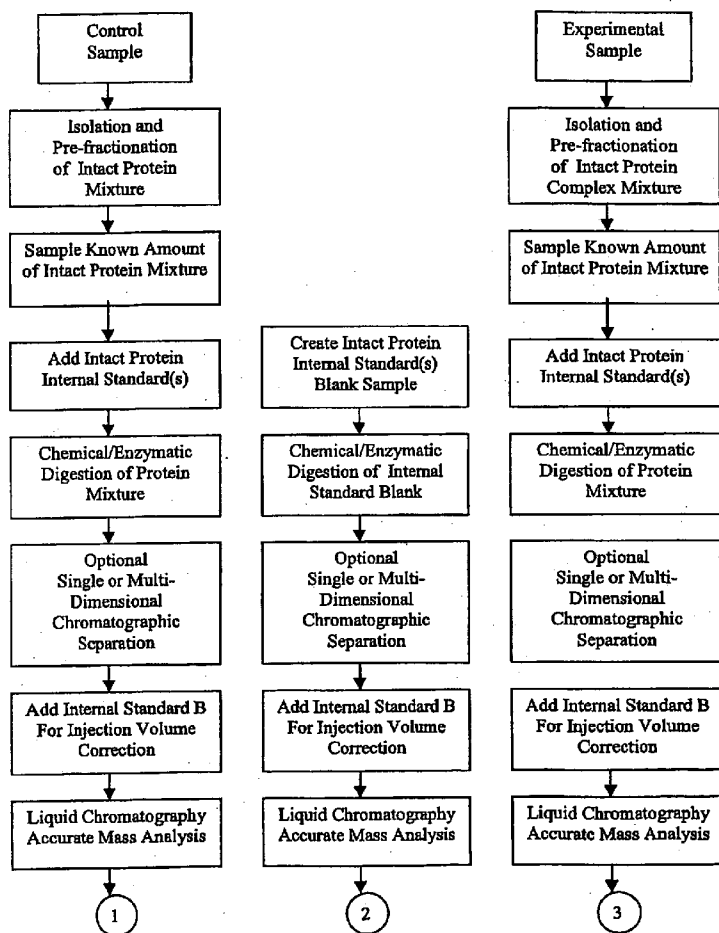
Control Sample

Isolation and Pre-fractionation of Intact Protein Mixture

Sample Known Amount of Intact Protein Mixture

Add Intact Protein Internal Standard(s)

Chemical/Enzymatic Digestion of Protein Mixture

Optional Single or Multi-Dimensional Chromatographic Separation

Add Internal Standard B For Injection Volume Correction

Liquid Chromatography Accurate Mass Analysis

1

Create Intact Protein Internal Standard(s) Blank Sample

Chemical/Enzymatic Digestion of Internal Standard Blank

Optional Single or Multi-Dimensional Chromatographic Separation

Add Internal Standard B For Injection Volume Correction

Liquid Chromatography Accurate Mass Analysis

2

Experimental Sample

Isolation and Pre-fractionation of Intact Protein Complex Mixture

Sample Known Amount of Intact Protein Mixture

Add Intact Protein Internal Standard(s)

Chemical/Enzymatic Digestion of Protein Mixture

Optional Single or Multi-Dimensional Chromatographic Separation

Add Internal Standard B For Injection Volume Correction

Liquid Chromatography Accurate Mass Analysis

3